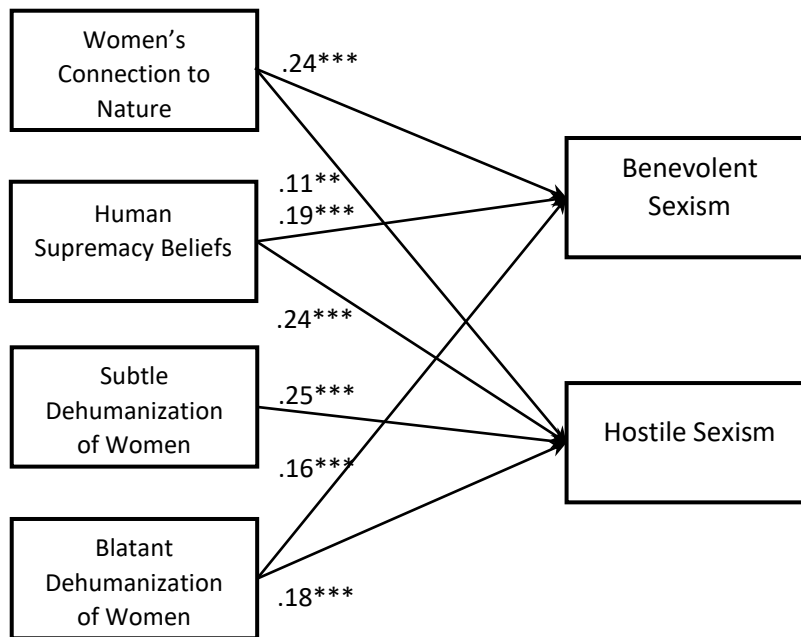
Women's Connection to Nature

.24***

.11**

Benevolent Sexism

Human Supremacy Beliefs

.19***

.24***

Subtle Dehumanization of Women

.25***

Hostile Sexism

.16***

Blatant Dehumanization of Women

.18***